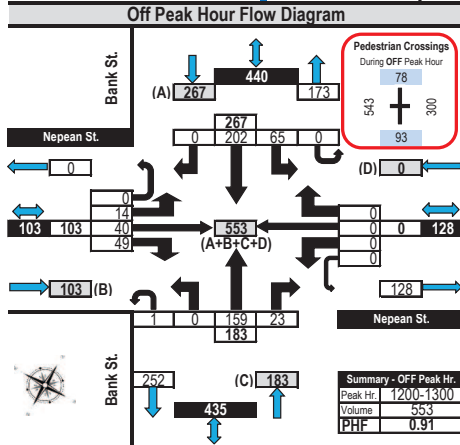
Off Peak Hour Flow Diagram

Bank St.

440

(A) 267

173

267

0 202 65 0

Nepean St.

Pedestrian Crossings
During OFF Peak Hour
78
543
300
93

0

(D) 0

0
14
40
49

103 103

553
(A+B+C+D)

0
0
0
0

0 128

103 (B)

128

1 0 159 23
183

Nepean St.

Bank St.

252

(C) 183

435

| Summary - OFF Peak Hr. | |
|---|---|
| Peak Hr. | 1200-1300 |
| Volume | 553 |
| PHF | 0.91 |